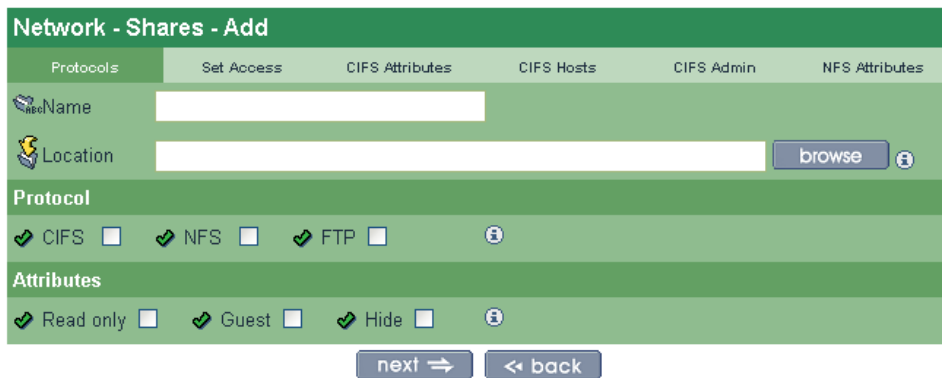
Network - Shares - Add

Protocols | Set Access | CIFS Attributes | CIFS Hosts | CIFS Admin | NFS Attributes

Name

Location

browse

Protocol

CIFS NFS FTP

Attributes

Read only Guest Hide

next ⇒ << back